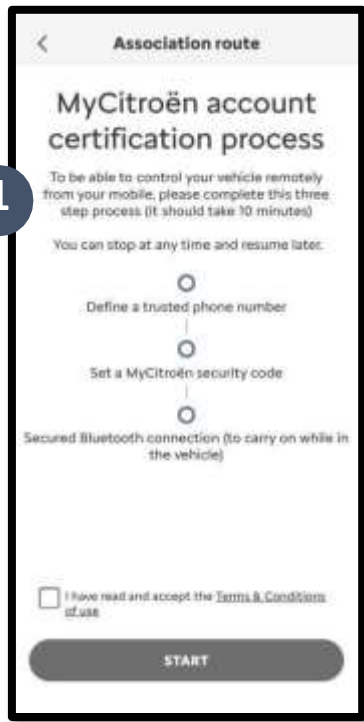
1

<

Association route

MyCitroën account certification process

To be able to control your vehicle remotely from your mobile, please complete this three step process (it should take 10 minutes)

You can stop at any time and resume later.

Define a trusted phone number

Set a MyCitroën security code

Secured Bluetooth connection (to carry on while in the vehicle)

I have read and accept the Terms & Conditions of use

START